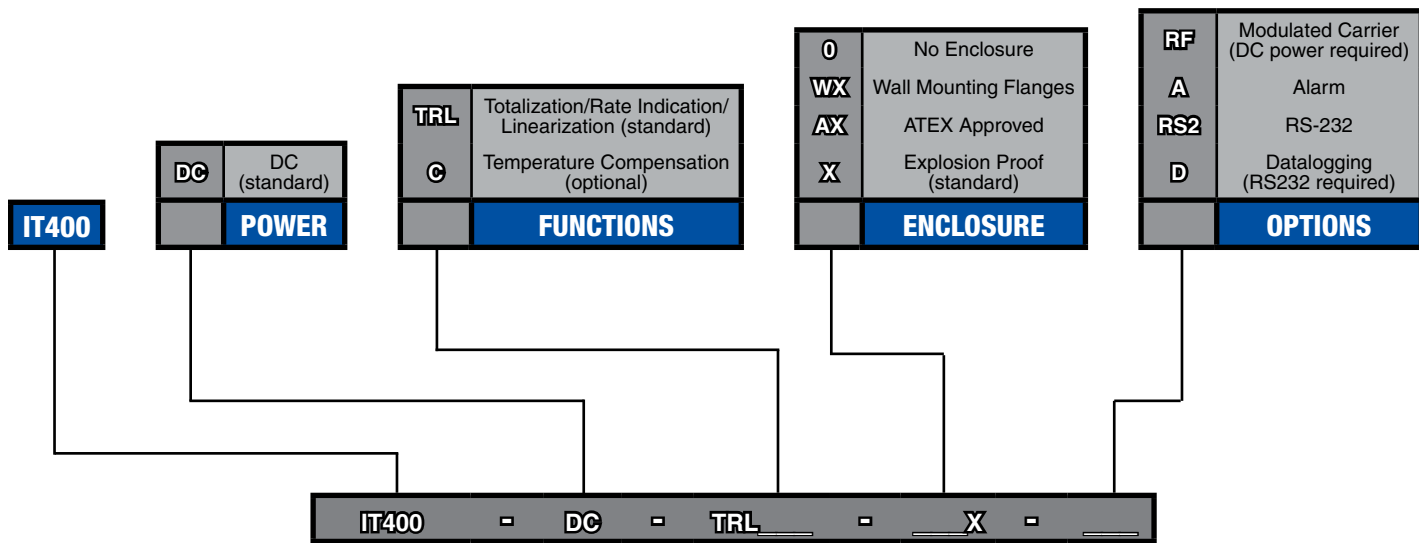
IT400

| DC | DC (standard) |
|---|---|
| | POWER |

| TRL | Totalization/Rate Indication/ Linearization (standard) |
|---|---|
| C | Temperature Compensation (optional) |
| | FUNCTIONS |

| 0 | No Enclosure |
|---|---|
| WX | Wall Mounting Flanges |
| AX | ATEX Approved |
| X | Explosion Proof (standard) |
| | ENCLOSURE |

| RF | Modulated Carrier (DC power required) |
|---|---|
| A | Alarm |
| RS2 | RS-232 |
| D | Datalogging (RS232 required) |
| | OPTIONS |

IT400 - DC - TRL___ - ___X - ___